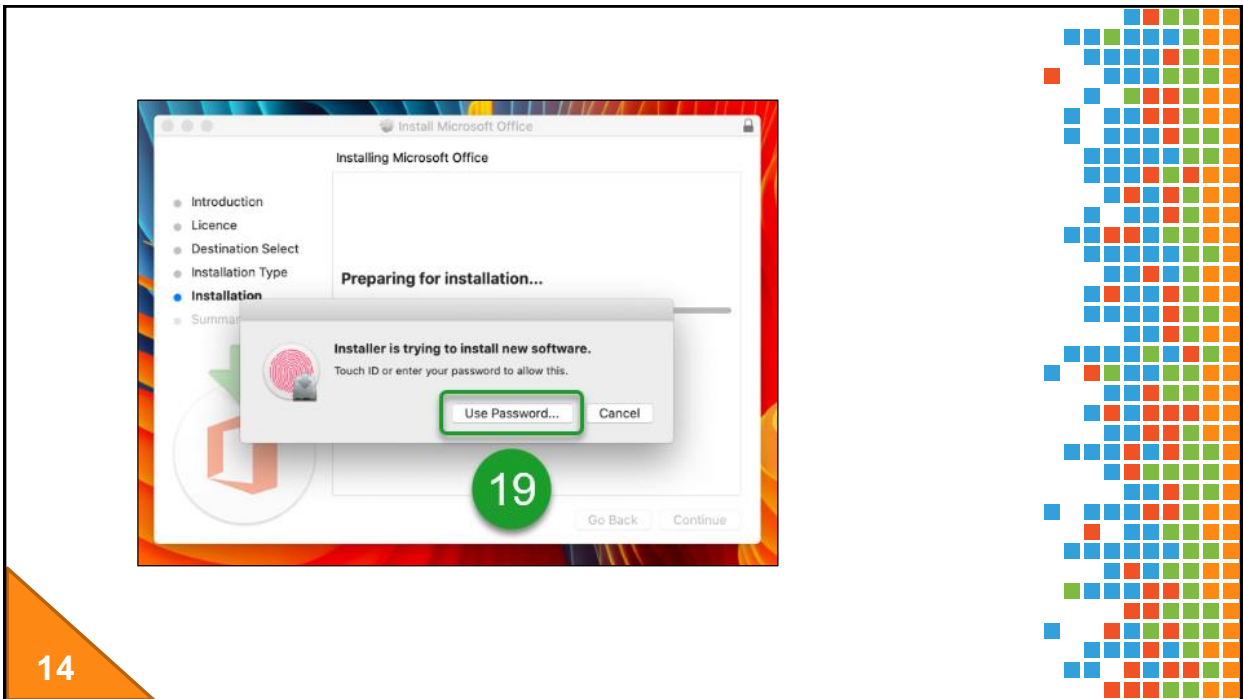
Install Microsoft Office

Installing Microsoft Office

Introduction
Licence
Destination Select
Installation Type
Installation
Summar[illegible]

Preparing for installation...

Installer is trying to install new software.
Touch ID or enter your password to allow this.

Use Password...
Cancel

19

Go Back
Continue

14